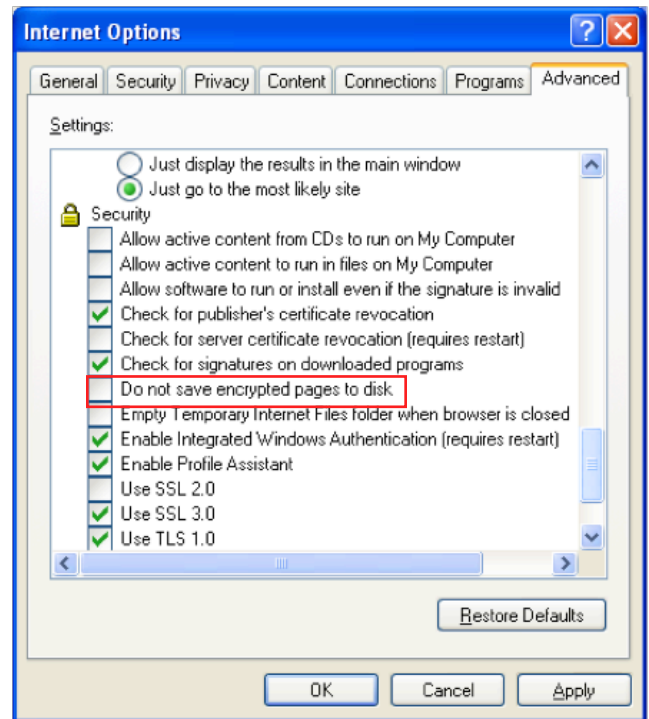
Internet Options

General | Security | Privacy | Content | Connections | Programs | Advanced

Settings:

Just display the results in the main window
Just go to the most likely site
Security
Allow active content from CDs to run on My Computer
Allow active content to run in files on My Computer
Allow software to run or install even if the signature is invalid
Check for publisher's certificate revocation
Check for server certificate revocation (requires restart)
Check for signatures on downloaded programs
Do not save encrypted pages to disk
Empty Temporary Internet Files folder when browser is closed
Enable Integrated Windows Authentication (requires restart)
Enable Profile Assistant
Use SSL 2.0
Use SSL 3.0
Use TLS 1.0

Restore Defaults

OK | Cancel | Apply